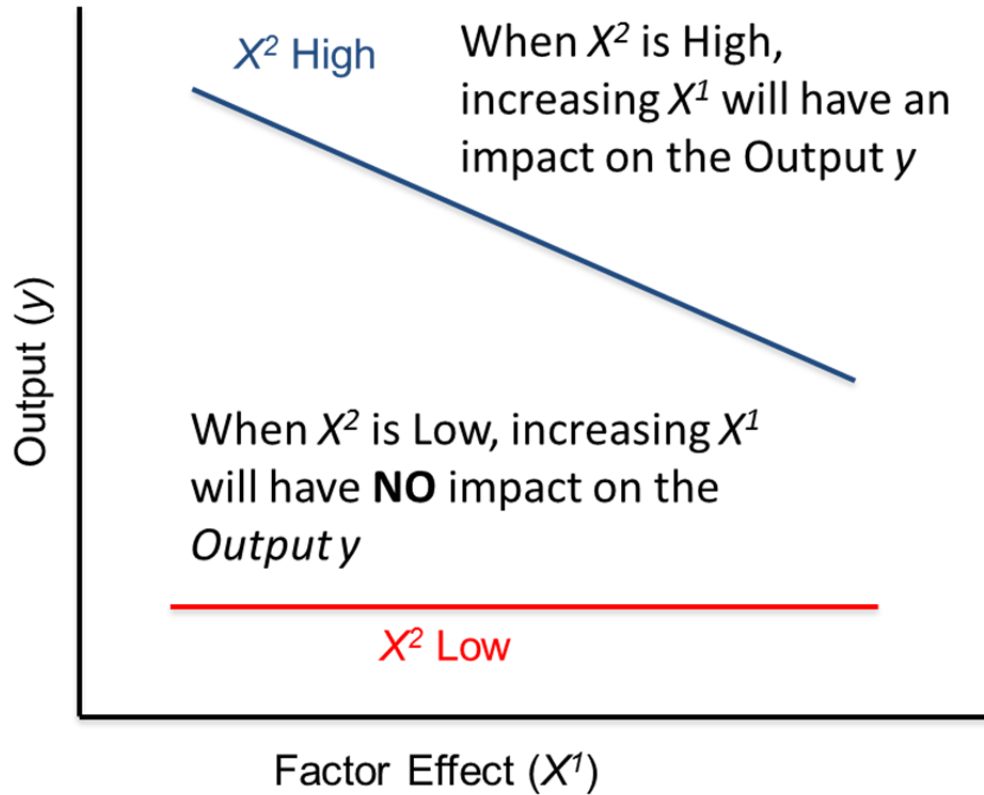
$X^2$ High

When $X^2$ is High, increasing $X^1$ will have an impact on the Output $y$

Output ($y$)

When $X^2$ is Low, increasing $X^1$ will have **NO** impact on the *Output y*

$X^2$ Low

Factor Effect ($X^1$)